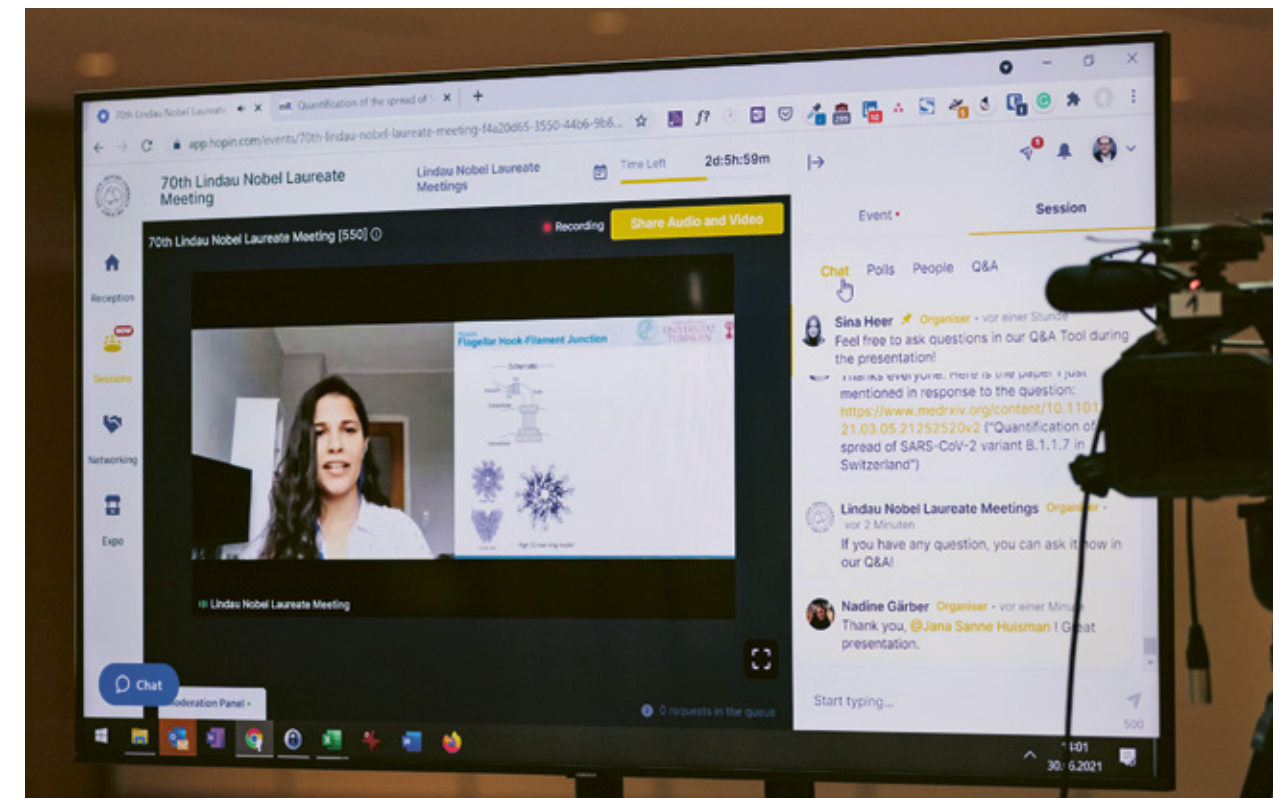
70th Lindau Nobel Laureate Meeting
Quantification of the spread of
app.hopin.com/events/70th-lindau-nobel-laureate-meeting-f4a20d65-3550-44b6-9b6...

70th Lindau Nobel Laureate Meeting
Lindau Nobel Laureate Meetings
Time Left 2d:5h:59m

Reception
NEW
Sessions
Networking
Expo

70th Lindau Nobel Laureate Meeting [550]
Recording
Share Audio and Video

Flagellar Hook-Filament Junction
UNIVERSITÄT TÜBINGEN

Lindau Nobel Laureate Meeting

0 requests in the queue

Chat
Moderation Panel

Event
Session

Chat Polls People Q&A

Sina Heer Organiser • vor einer Stunde
Feel free to ask questions in our Q&A Tool during the presentation!

Thanks everyone. Here is the paper I just mentioned in response to the question: https://www.medrxiv.org/content/10.1101 21.03.05.21252520v2 ("Quantification of spread of SARS-CoV-2 variant B.1.1.7 in Switzerland")

Lindau Nobel Laureate Meetings Organiser • vor 2 Minuten
If you have any question, you can ask it now in our Q&A!

Nadine Gärber Organiser • vor einer Minute
Thank you, @Jana Sanne Huisman ! Great presentation.

Start typing...
500

14:01
30.06.2021